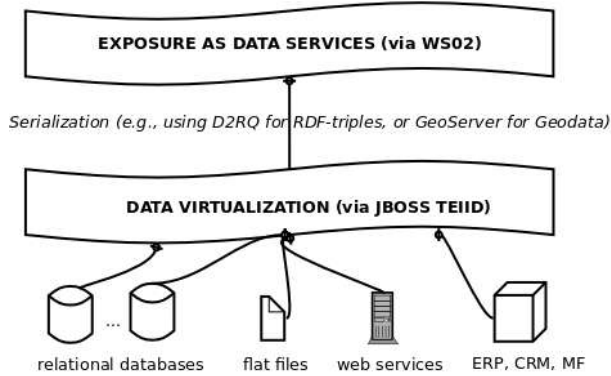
EXPOSURE AS DATA SERVICES (via WS02)

Serialization (e.g., using D2RQ for RDF-triples, or GeoServer for Geodata)

DATA VIRTUALIZATION (via JBOSS TEIID)

...

relational databases

flat files

web services

ERP, CRM, MF